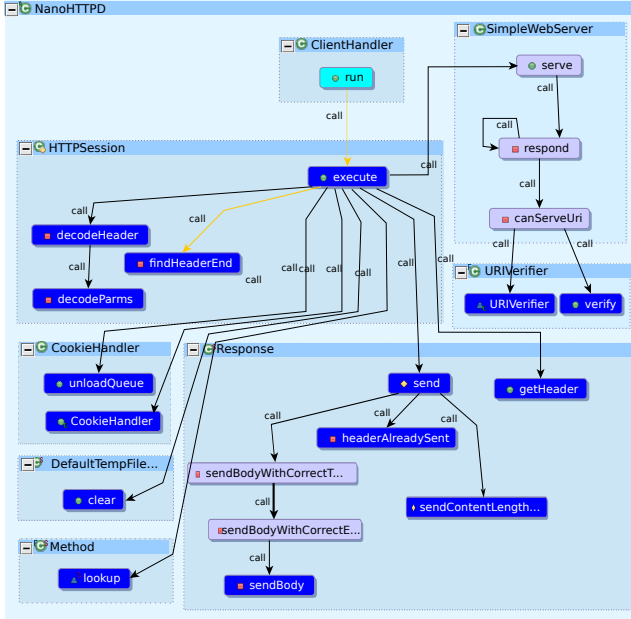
NanoHTTPD

ClientHandler
run

SimpleWebServer
serve
call
call
respond
call
canServeUri
call
call

HTTPSession
execute
call
call
call
decodeHeader
call
findHeaderEnd
call
decodeParms
call
call
call
call
call
call

URIVerifier
URIVerifier
verify

CookieHandler
unloadQueue
CookieHandler

Response
send
getHeader
call
call
call
headerAlreadySent
sendBodyWithCorrectT...
call
sendContentLength...
sendBodyWithCorrectE...
call
sendBody

DefaultTempFile...
clear

Method
lookup